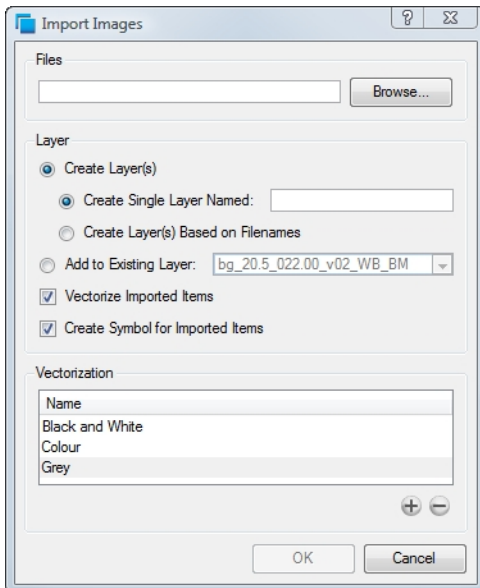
Import Images

?

Files

Browse...

Layer

Create Layer(s)

Create Single Layer Named:

Create Layer(s) Based on Filenames

Add to Existing Layer: bg_20.5_022.00_v02_WB_BM

Vectorize Imported Items

Create Symbol for Imported Items

Vectorization

| Name |
|---|
| Black and White |
| Colour |
| Grey |

OK

Cancel